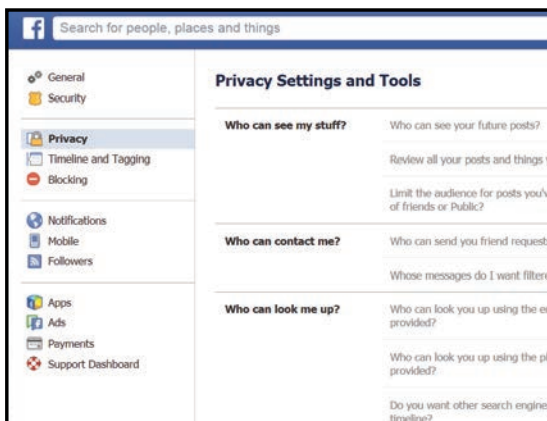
f Search for people, places and things

General
Security

Privacy
Timeline and Tagging
Blocking

Notifications
Mobile
Followers

Apps
Ads
Payments
Support Dashboard

Privacy Settings and Tools

| | |
|---|---|
| Who can see my stuff? | Who can see your future posts? |
| | Review all your posts and things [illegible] |
| | Limit the audience for posts you'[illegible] of friends or Public? |
| Who can contact me? | Who can send you friend request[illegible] |
| | Whose messages do I want filtere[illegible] |
| Who can look me up? | Who can look you up using the e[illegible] provided? |
| | Who can look you up using the p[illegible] provided? |
| | Do you want other search engine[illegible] timeline? |